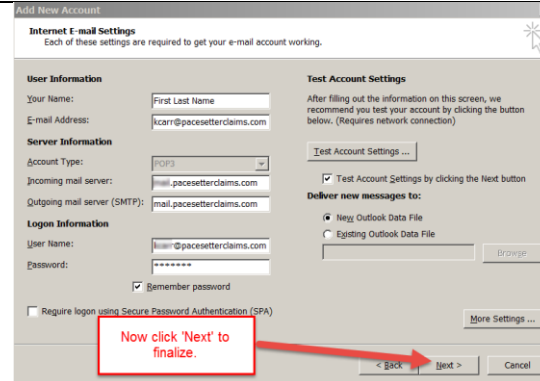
Add New Account

Internet E-mail Settings
Each of these settings are required to get your e-mail account working.

User Information
Your Name: First Last Name
E-mail Address: kcarr@pacesetterclaims.com
Server Information
Account Type: POP3
Incoming mail server: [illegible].pacesetterclaims.com
Outgoing mail server (SMTP): mail.pacesetterclaims.com
Logon Information
User Name: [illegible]@pacesetterclaims.com
Password: *******
Remember password
Require logon using Secure Password Authentication (SPA)

Test Account Settings
After filling out the information on this screen, we recommend you test your account by clicking the button below. (Requires network connection)
Test Account Settings ...
Test Account Settings by clicking the Next button
Deliver new messages to:
New Outlook Data File
Existing Outlook Data File
Browse
More Settings ...

Now click 'Next' to finalize.

< Back
Next >
Cancel